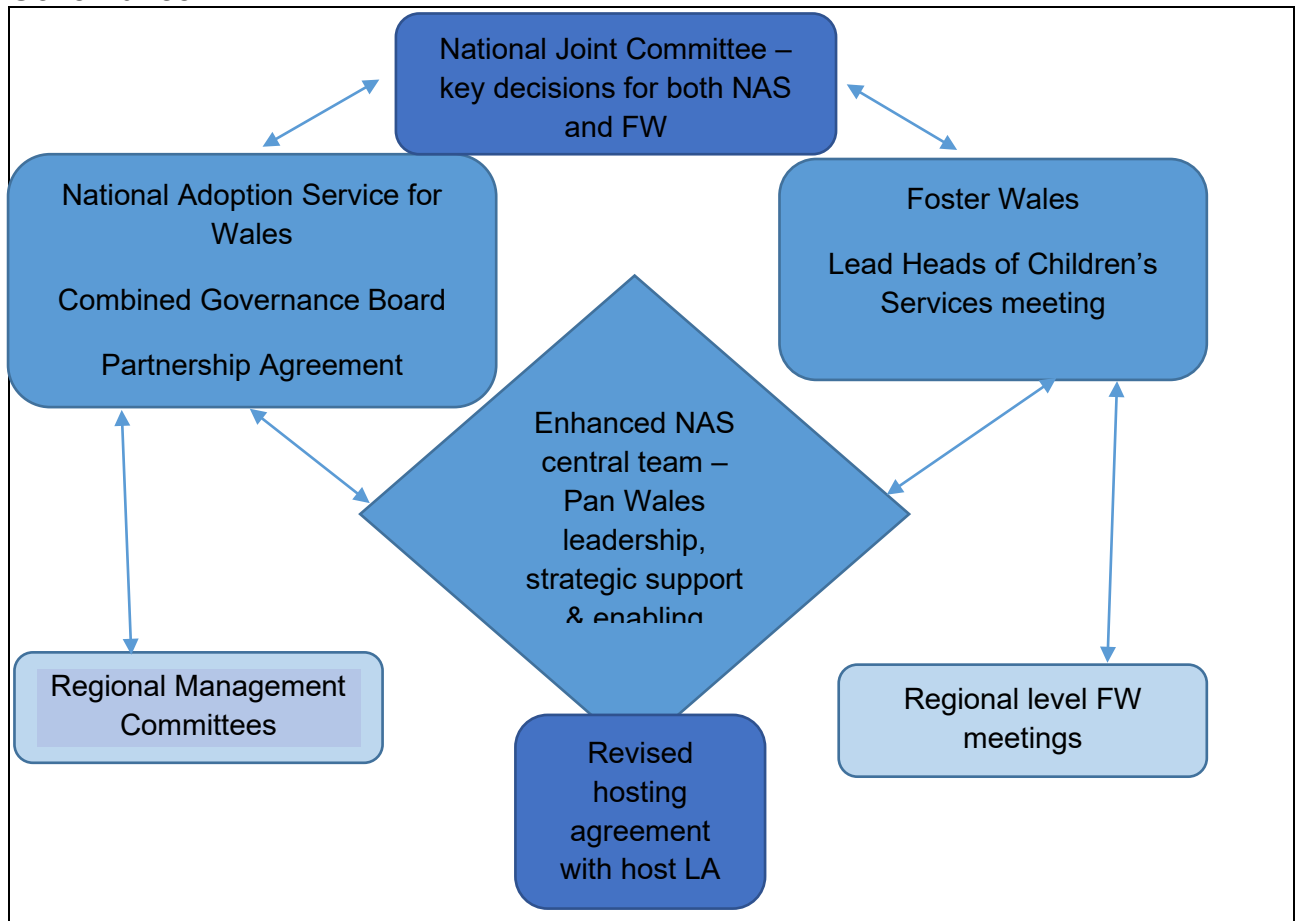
National Joint Committee – key decisions for both NAS and FW

National Adoption Service for Wales

Combined Governance Board

Partnership Agreement

Foster Wales

Lead Heads of Children's Services meeting

Enhanced NAS central team – Pan Wales leadership, strategic support & enabling

Regional Management Committees

Revised hosting agreement with host LA

Regional level FW meetings